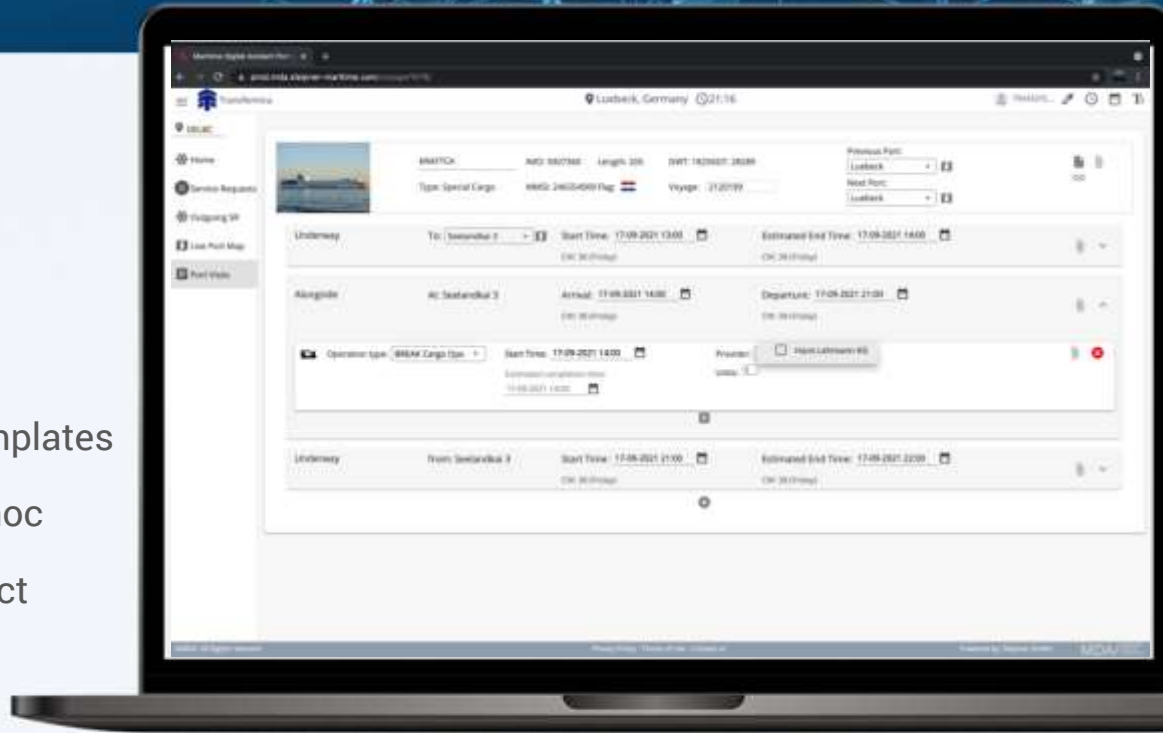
Transfennica

Luebeck, Germany 21:16

Home

Service Requests

Outgoing SR

Live Port Map

Port Visits

Type: Special Cargo

Voyage: 2120193

Previous Port:

Luebeck

Next Port:

Luebeck

Underway

To: Seelandkai 3

Start Time: 17-09-2021 13:00

Estimated End Time: 17-09-2021 14:00

Alongside

At: Seelandkai 3

Arrival: 17-09-2021 14:00

Departure: 17-09-2021 21:00

Operation type: BREAK Cargo Ope

Start Time: 17-09-2021 14:00

Estimated completion time

17-09-2021 14:00

Provider

Hans Lehmann KG

Underway

From: Seelandkai 3

Start Time: 17-09-2021 21:00

Estimated End Time: 17-09-2021 22:00

mplates

oc

ct